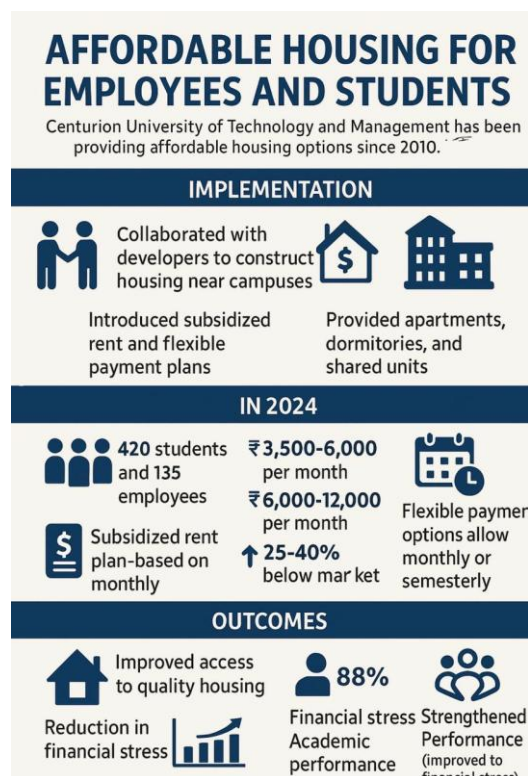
AFFORDABLE HOUSING FOR EMPLOYEES AND STUDENTS

Centurion University of Technology and Management has been providing affordable housing options since 2010.

IMPLEMENTATION

Collaborated with developers to construct housing near campuses

$

Introduced subsidized rent and flexible payment plans

Provided apartments, dormitories, and shared units

IN 2024

420 students and 135 employees

₹3,500-6,000 per month

₹6,000-12,000 per month

25-40% below mar ket

Flexible paymen options allow monthly or semesterly

$

Subsidized rent plan-based on monthly

OUTCOMES

Improved access to quality housing

88%

Reduction in financial stress

Financial stress Academic performance

Strengthened Performance (improved to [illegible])